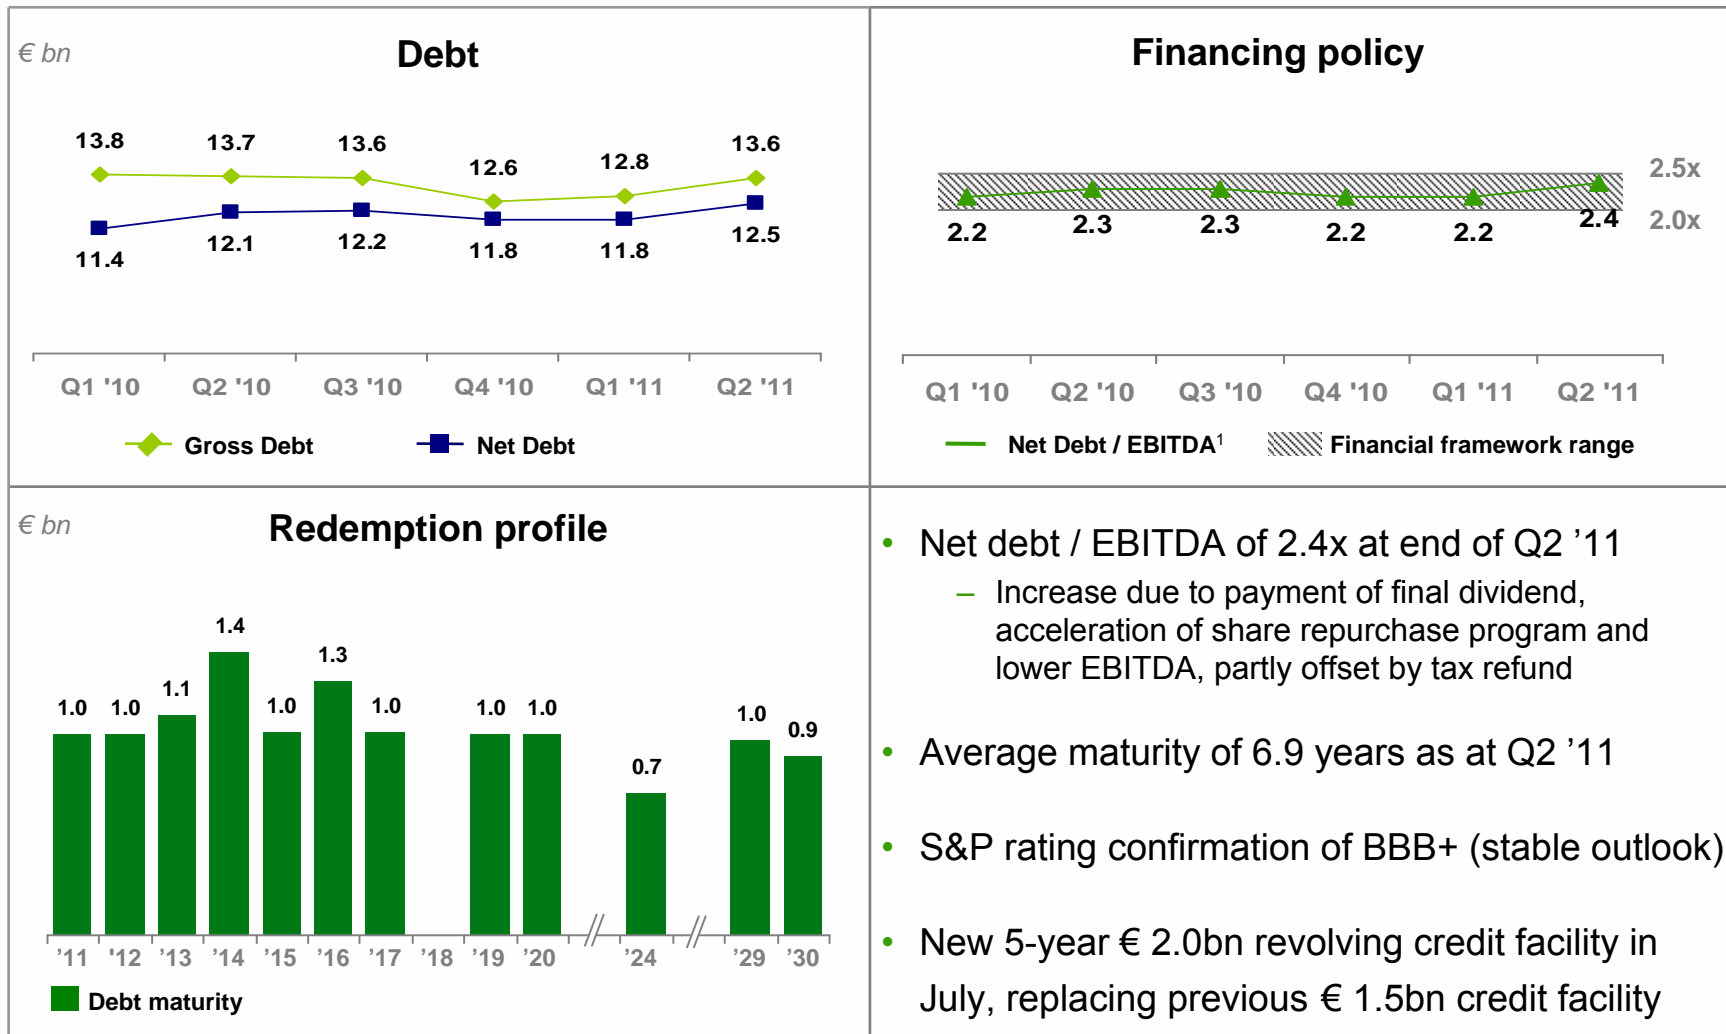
€ bn

Debt

13.8 13.7 13.6 12.6 12.8 13.6

11.4 12.1 12.2 11.8 11.8 12.5

Q1 '10 Q2 '10 Q3 '10 Q4 '10 Q1 '11 Q2 '11

Gross Debt Net Debt

Financing policy

2.5x
2.0x

2.2 2.3 2.3 2.2 2.2 2.4

Q1 '10 Q2 '10 Q3 '10 Q4 '10 Q1 '11 Q2 '11

Net Debt / EBITDA$^1$ Financial framework range

€ bn

Redemption profile

1.0 1.0 1.1 1.4 1.0 1.3 1.0 1.0 1.0 0.7 1.0 0.9

'11 '12 '13 '14 '15 '16 '17 '18 '19 '20 '24 '29 '30

Debt maturity

• Net debt / EBITDA of 2.4x at end of Q2 ’11
– Increase due to payment of final dividend, acceleration of share repurchase program and lower EBITDA, partly offset by tax refund

• Average maturity of 6.9 years as at Q2 ’11

• S&P rating confirmation of BBB+ (stable outlook)

• New 5-year € 2.0bn revolving credit facility in July, replacing previous € 1.5bn credit facility